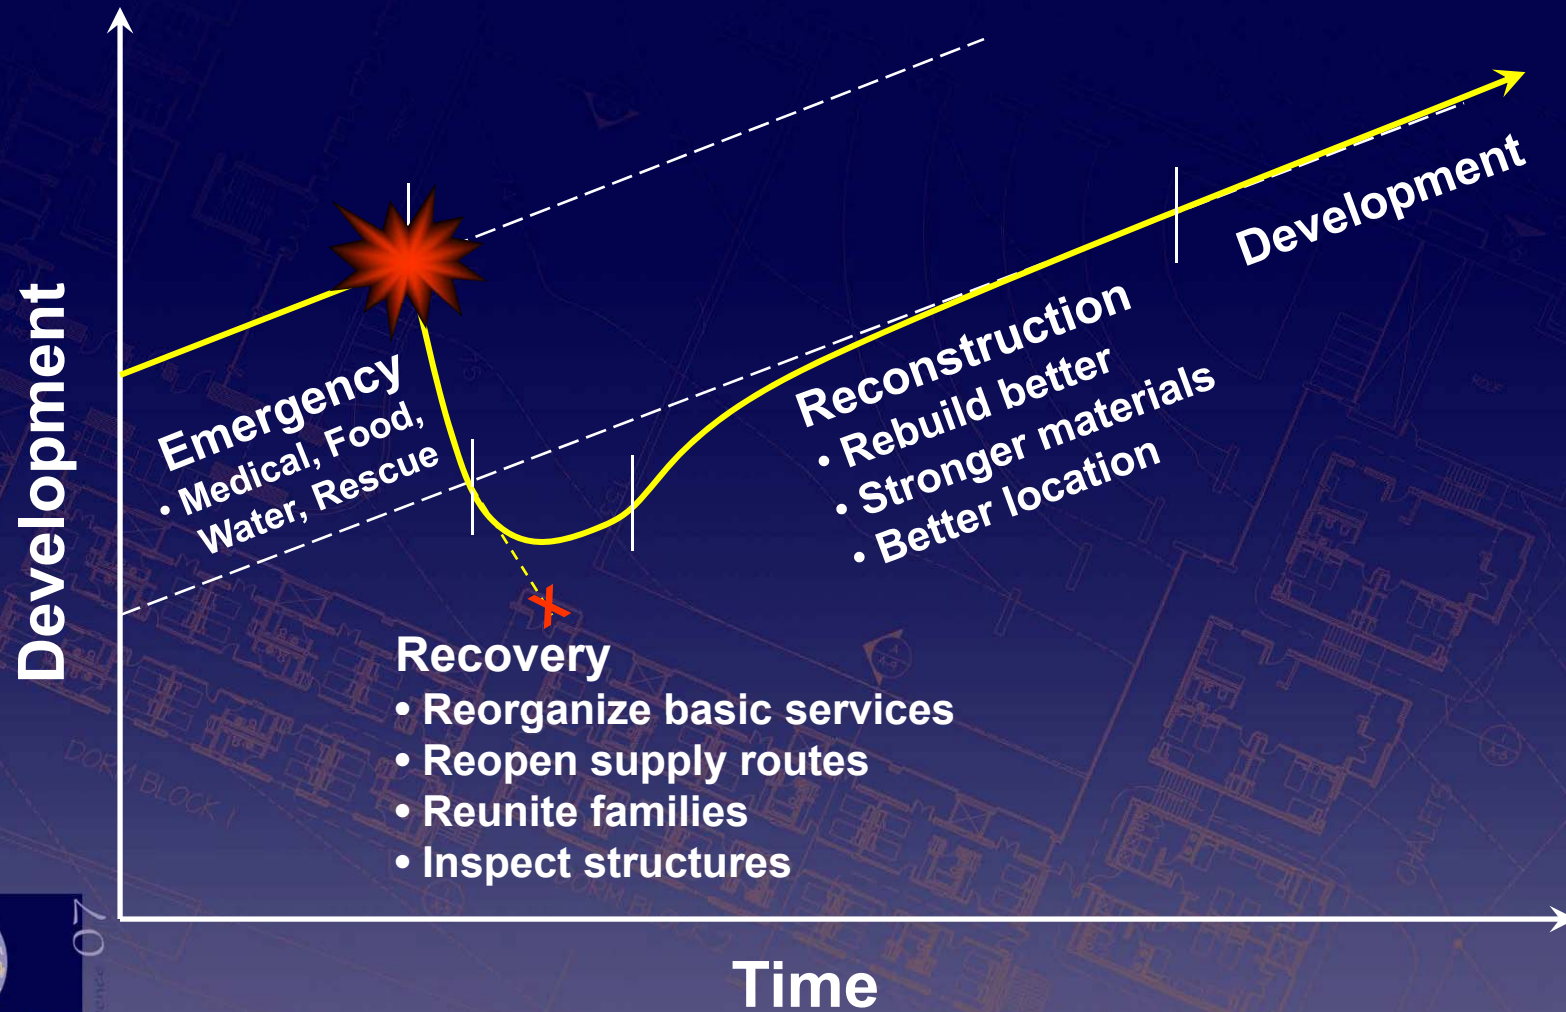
Development

Emergency
• Medical, Food, Water, Rescue

Recovery
• Reorganize basic services
• Reopen supply routes
• Reunite families
• Inspect structures

Reconstruction
• Rebuild better
• Stronger materials
• Better location

Development

Time

07